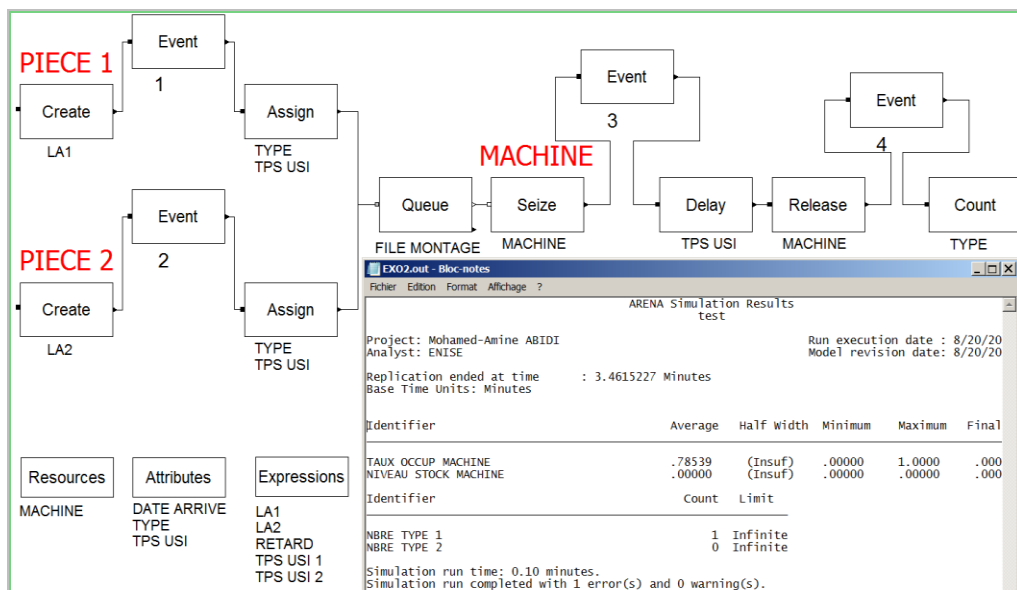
PIECE 1

Create
LA1

Event
1

Assign
TYPE
TPS USI

PIECE 2

Create
LA2

Event
2

Assign
TYPE
TPS USI

Queue
FILE MONTAGE

MACHINE

Seize
MACHINE

Event
3

Delay
TPS USI

Release
MACHINE

Event
4

Count
TYPE

Resources
MACHINE

Attributes
DATE ARRIVE
TYPE
TPS USI

Expressions
LA1
LA2
RETARD
TPS USI 1
TPS USI 2

EXO2.out - Bloc-notes
Fichier Edition Format Affichage ?

ARENA Simulation Results
test

Project: Mohamed-Amine ABIDI
Analyst: ENISE

Run execution date : 8/20/20
Model revision date: 8/20/20

Replication ended at time : 3.4615227 Minutes
Base Time Units: Minutes

| Identifier | Average | Half Width | Minimum | Maximum | Final |
|---|---|---|---|---|---|
| TAUX OCCUP MACHINE | .78539 | (Insuf) | .00000 | 1.0000 | .000 |
| NIVEAU STOCK MACHINE | .00000 | (Insuf) | .00000 | .00000 | .000 |

| Identifier | Count | Limit |
|---|---|---|
| NBRE TYPE 1 | 1 | Infinite |
| NBRE TYPE 2 | 0 | Infinite |

Simulation run time: 0.10 minutes.
Simulation run completed with 1 error(s) and 0 warning(s).